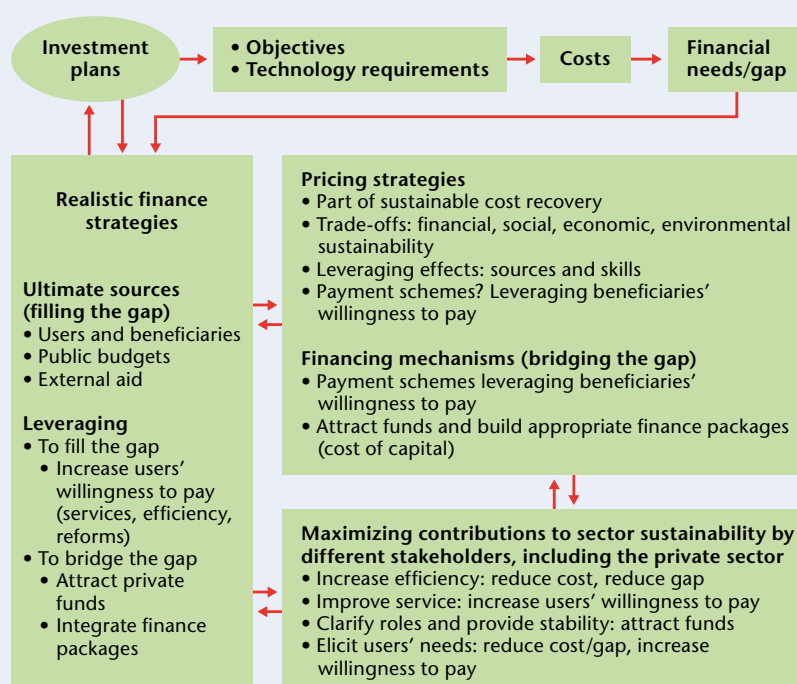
Investment plans

• Objectives
• Technology requirements

Costs

Financial needs/gap

Realistic finance strategies

Ultimate sources (filling the gap)
• Users and beneficiaries
• Public budgets
• External aid

Leveraging
• To fill the gap
  • Increase users' willingness to pay (services, efficiency, reforms)
• To bridge the gap
  • Attract private funds
  • Integrate finance packages

Pricing strategies
• Part of sustainable cost recovery
• Trade-offs: financial, social, economic, environmental sustainability
• Leveraging effects: sources and skills
• Payment schemes? Leveraging beneficiaries' willingness to pay

Financing mechanisms (bridging the gap)
• Payment schemes leveraging beneficiaries' willingness to pay
• Attract funds and build appropriate finance packages (cost of capital)

Maximizing contributions to sector sustainability by different stakeholders, including the private sector
• Increase efficiency: reduce cost, reduce gap
• Improve service: increase users' willingness to pay
• Clarify roles and provide stability: attract funds
• Elicit users' needs: reduce cost/gap, increase willingness to pay